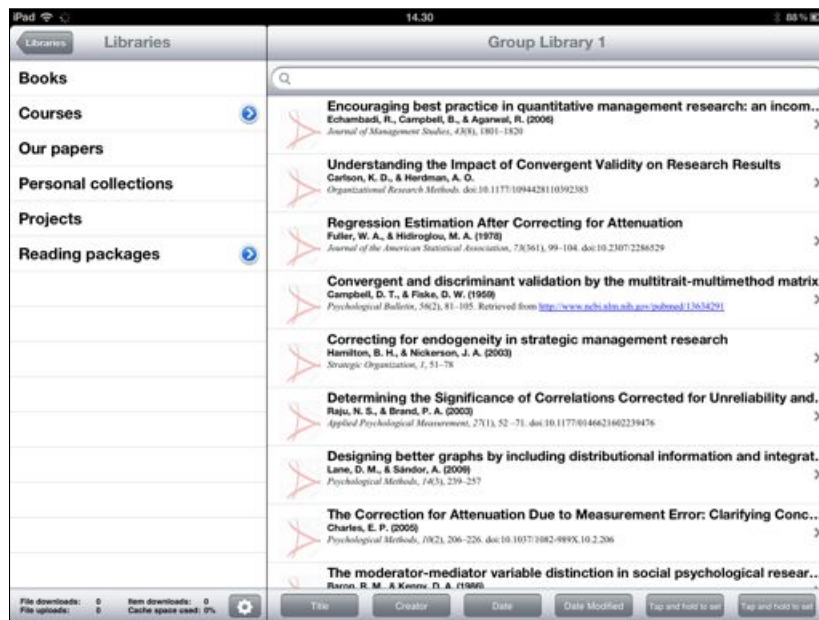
iPad 14.30 88 %

Libraries Libraries

Group Library 1

Books

Courses

Our papers

Personal collections

Projects

Reading packages

Encouraging best practice in quantitative management research: an incom...
Echambadi, R., Campbell, B., & Agarwal, R. (2006)
Journal of Management Studies, 43(8), 1801–1820

Understanding the Impact of Convergent Validity on Research Results
Carlson, K. D., & Herdman, A. O.
Organizational Research Methods. doi:10.1177/1094428110392383

Regression Estimation After Correcting for Attenuation
Fuller, W. A., & Hidiroglou, M. A. (1978)
Journal of the American Statistical Association, 73(361), 99–104. doi:10.2307/2286529

Convergent and discriminant validation by the multitrait-multimethod matrix
Campbell, D. T., & Fiske, D. W. (1959)
Psychological Bulletin, 56(2), 81–105. Retrieved from http://www.ncbi.nlm.nih.gov/pubmed/13634291

Correcting for endogeneity in strategic management research
Hamilton, B. H., & Nickerson, J. A. (2003)
Strategic Organization, 1, 51–78

Determining the Significance of Correlations Corrected for Unreliability and...
Raju, N. S., & Brand, P. A. (2003)
Applied Psychological Measurement, 27(1), 52–71. doi:10.1177/0146621602239476

Designing better graphs by including distributional information and integrat...
Lane, D. M., & Sándor, A. (2009)
Psychological Methods, 14(3), 239–257

The Correction for Attenuation Due to Measurement Error: Clarifying Conc...
Charles, E. P. (2005)
Psychological Methods, 10(2), 206–226. doi:10.1037/1082-989X.10.2.206

The moderator-mediator variable distinction in social psychological resear...
Baron, R. M., & Kenny, D. A. (1986)

File downloads: 0 Item downloads: 0
File uploads: 0 Cache space used: 0%

Title Creator Date Date Modified Tap and hold to set Tap and hold to set